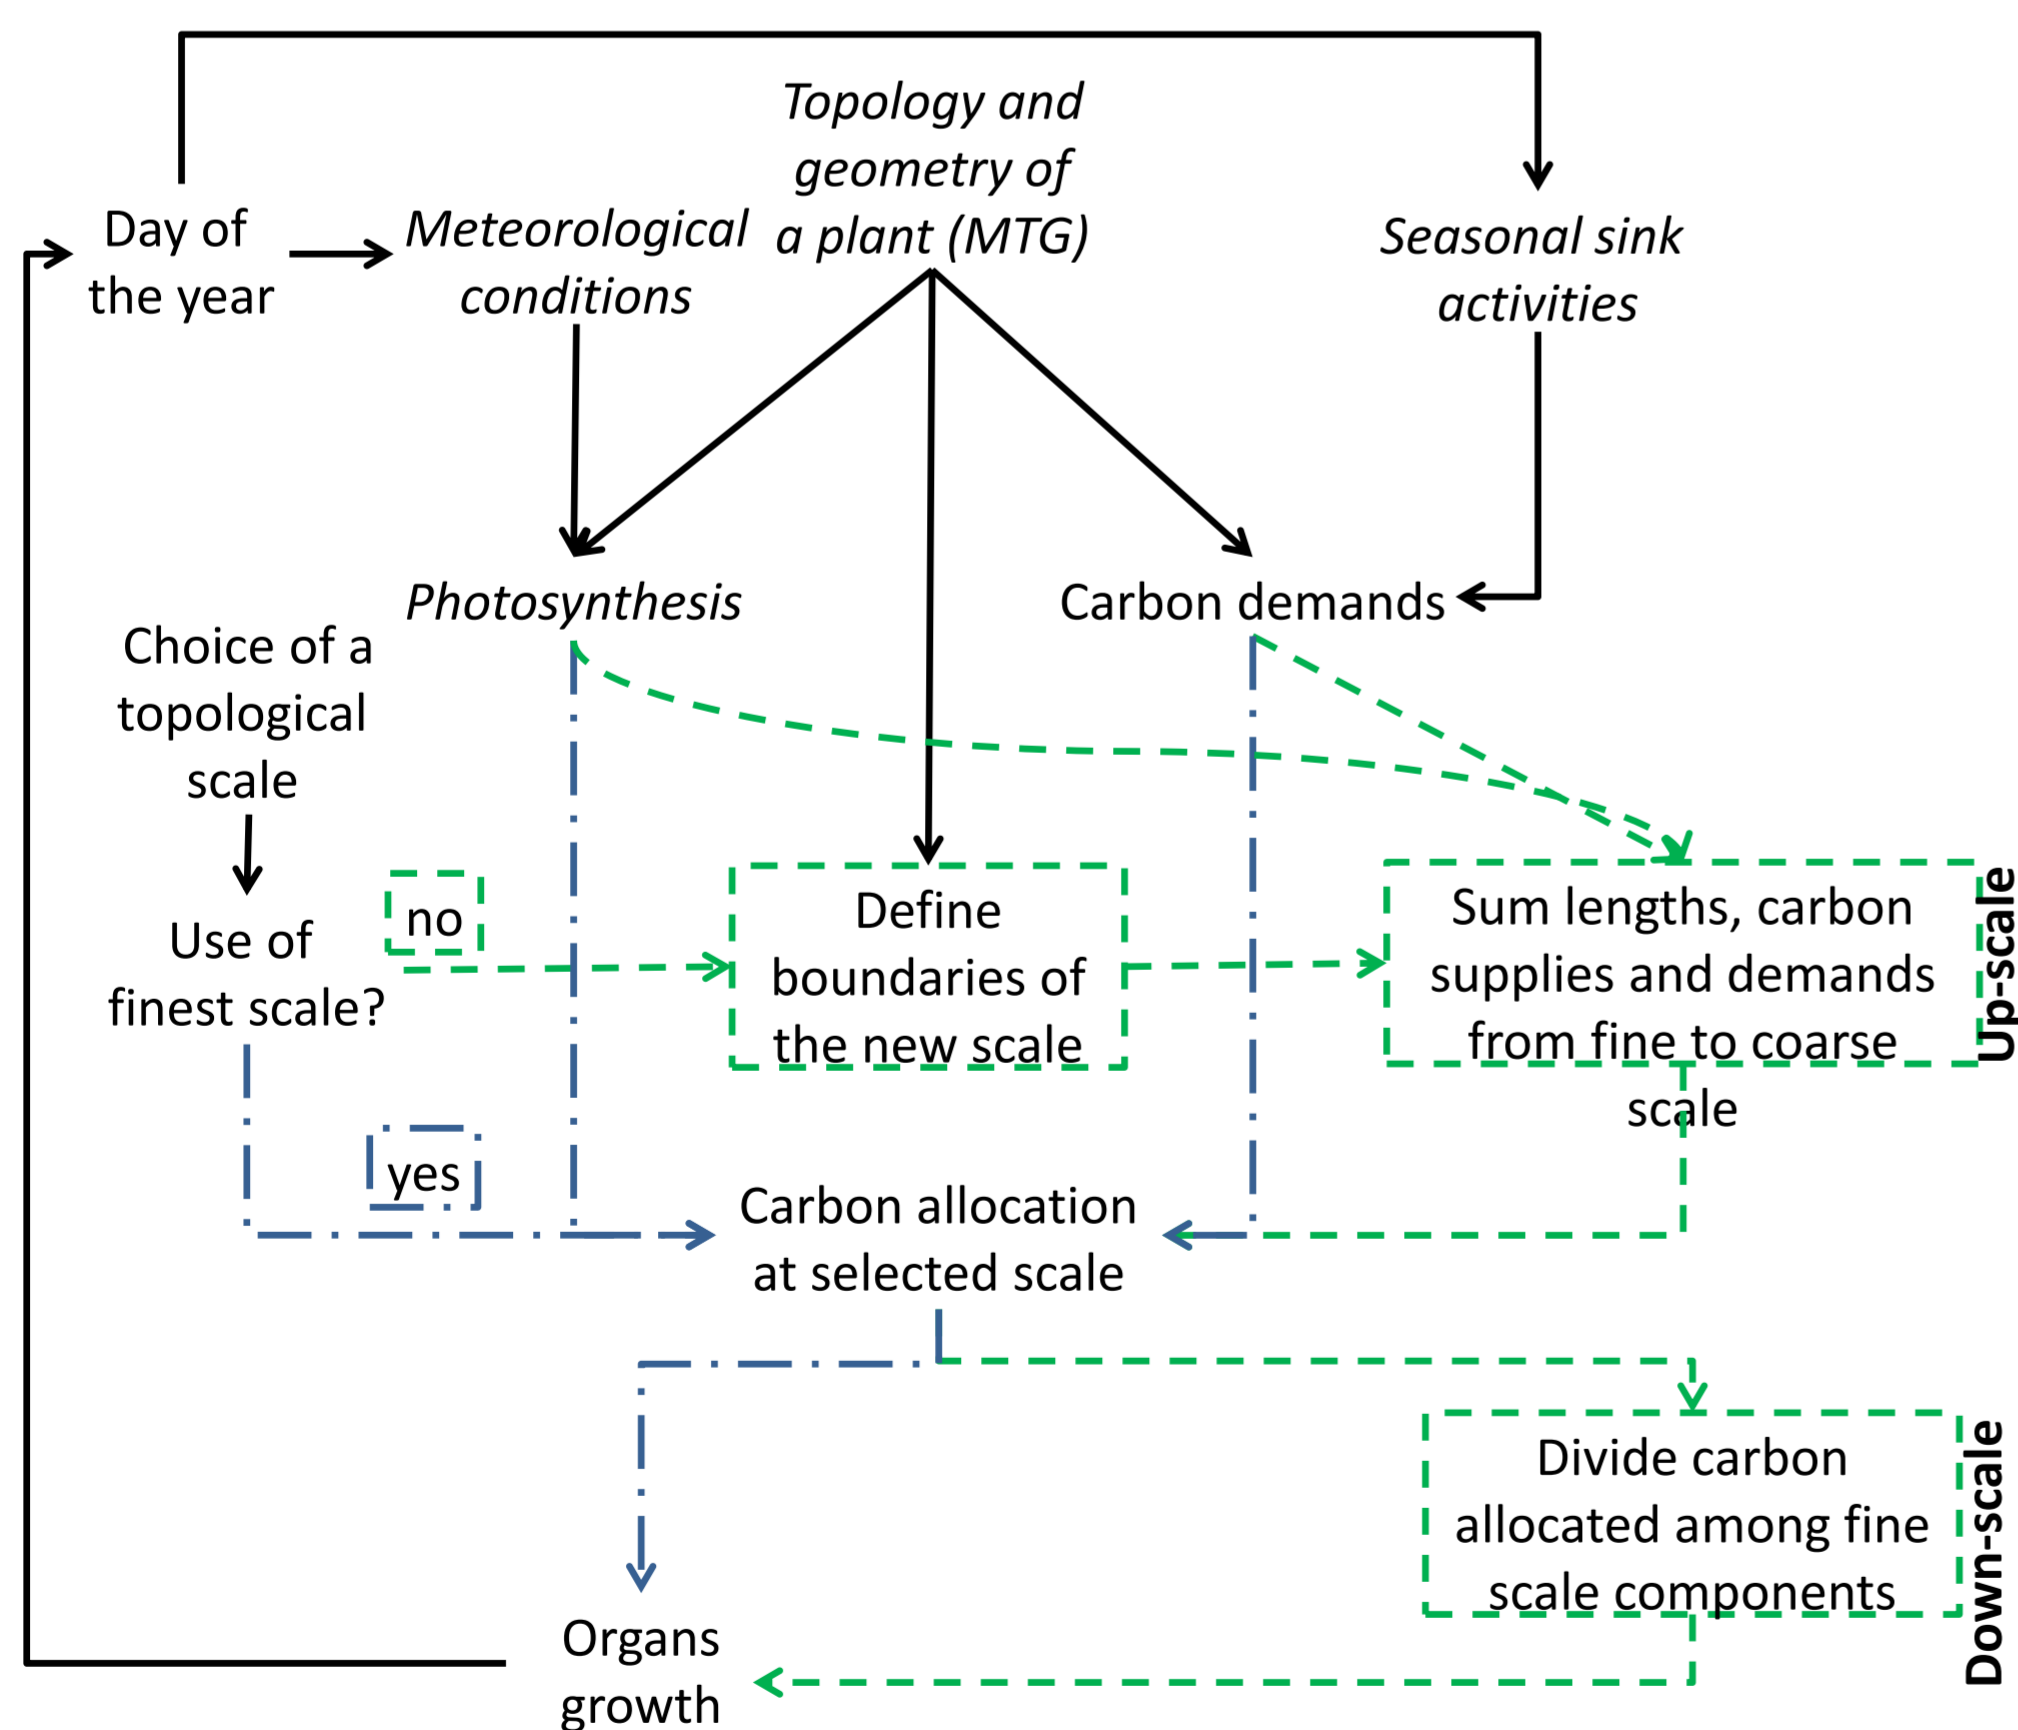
Topology and geometry of a plant (MTG)

Day of the year

Meteorological conditions

Seasonal sink activities

Photosynthesis

Carbon demands

Choice of a topological scale

Use of finest scale?

no

Define boundaries of the new scale

Sum lengths, carbon supplies and demands from fine to coarse scale

Up-scale

yes

Carbon allocation at selected scale

Divide carbon allocated among fine scale components

Down-scale

Organs growth